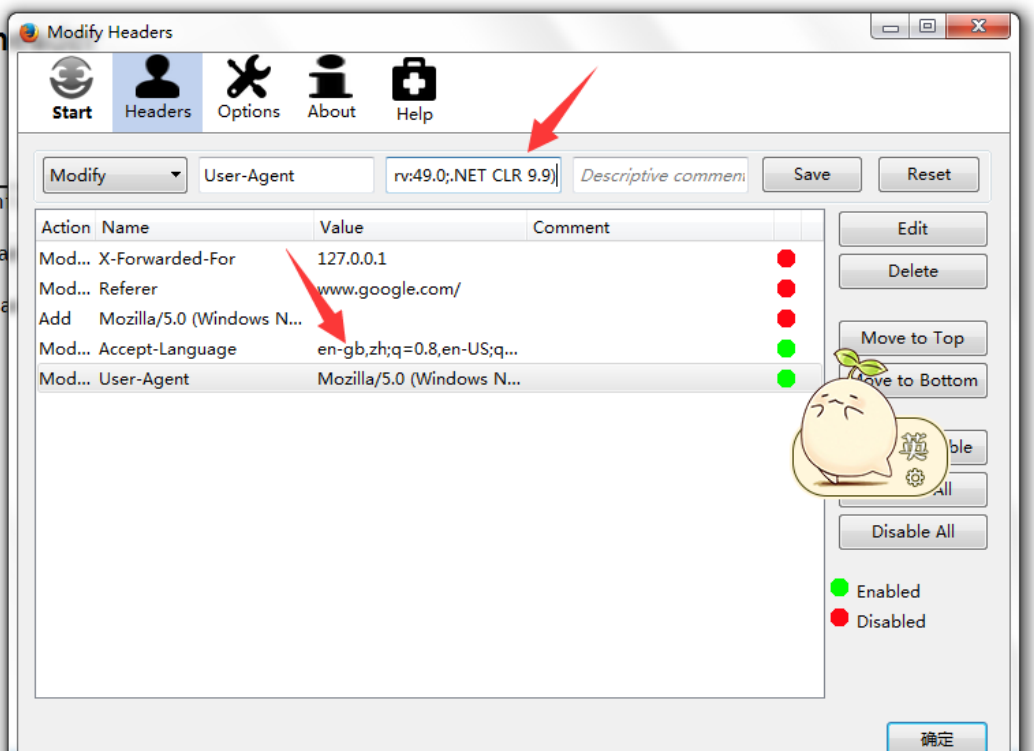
Modify Headers

Start
Headers
Options
About
Help

Modify
User-Agent
rv:49.0;.NET CLR 9.9)
Descriptive comment
Save
Reset

| Action | Name | Value | Comment |
|---|---|---|---|
| Mod... | X-Forwarded-For | 127.0.0.1 | |
| Mod... | Referer | www.google.com/ | |
| Add | Mozilla/5.0 (Windows N... | | |
| Mod... | Accept-Language | en-gb,zh;q=0.8,en-US;q... | |
| Mod... | User-Agent | Mozilla/5.0 (Windows N... | |

Edit
Delete
Move to Top
Move to Bottom
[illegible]ble
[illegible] All
Disable All

英

Enabled
Disabled

确定